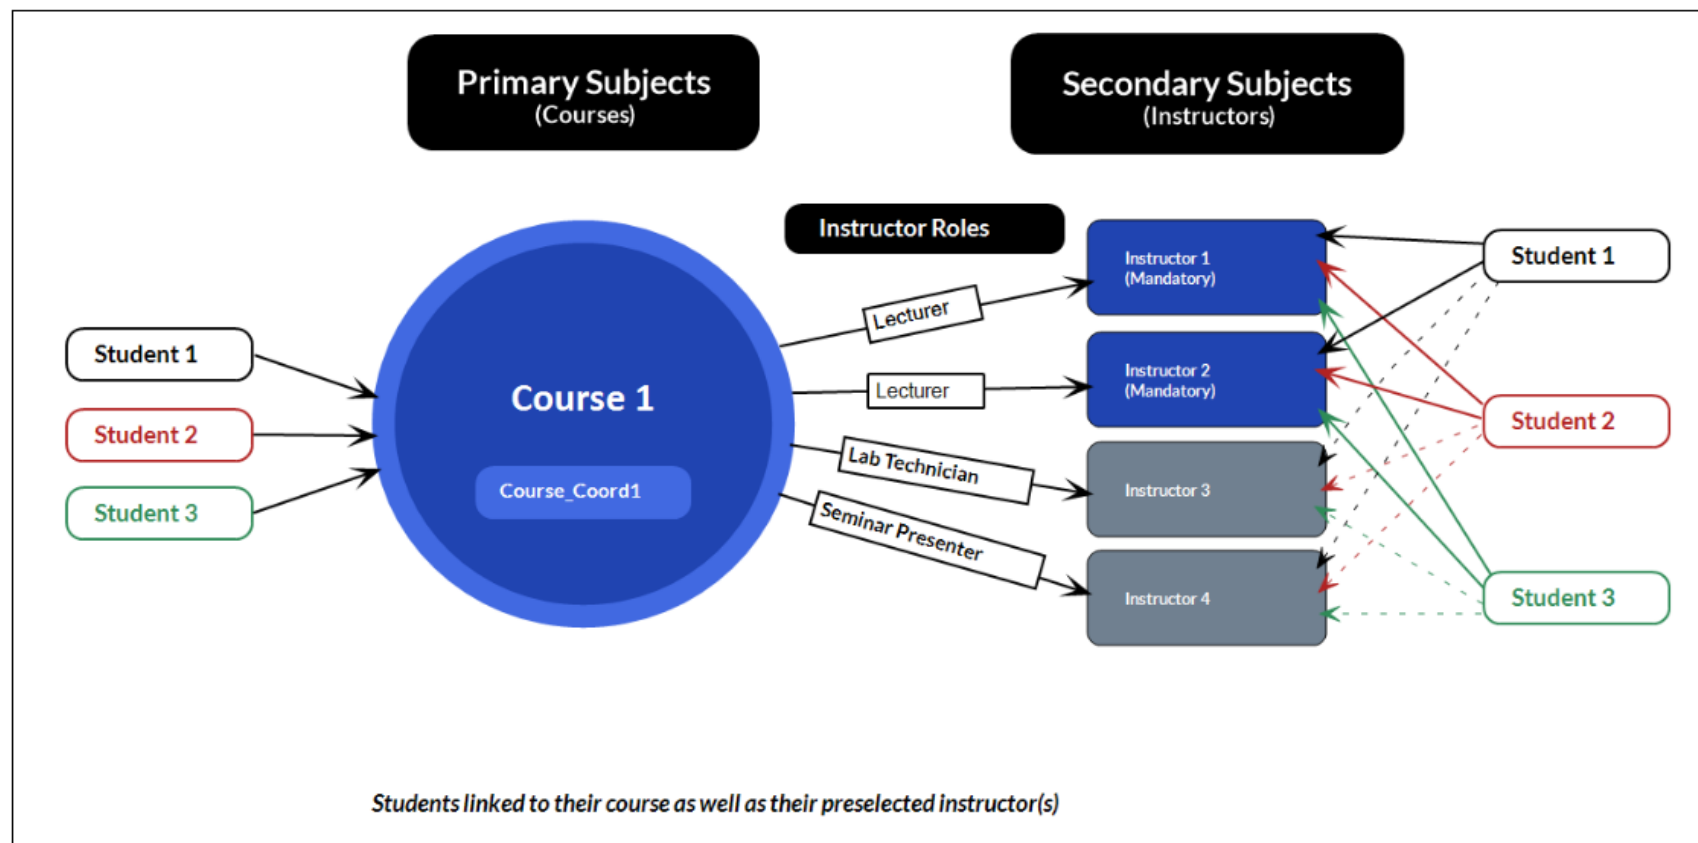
Primary Subjects
(Courses)

Secondary Subjects
(Instructors)

Instructor Roles

Student 1

Student 2

Student 3

Course 1

Course_Coord1

Lecturer

Lecturer

Lab Technician

Seminar Presenter

Instructor 1
(Mandatory)

Instructor 2
(Mandatory)

Instructor 3

Instructor 4

Student 1

Student 2

Student 3

Students linked to their course as well as their preselected instructor(s)